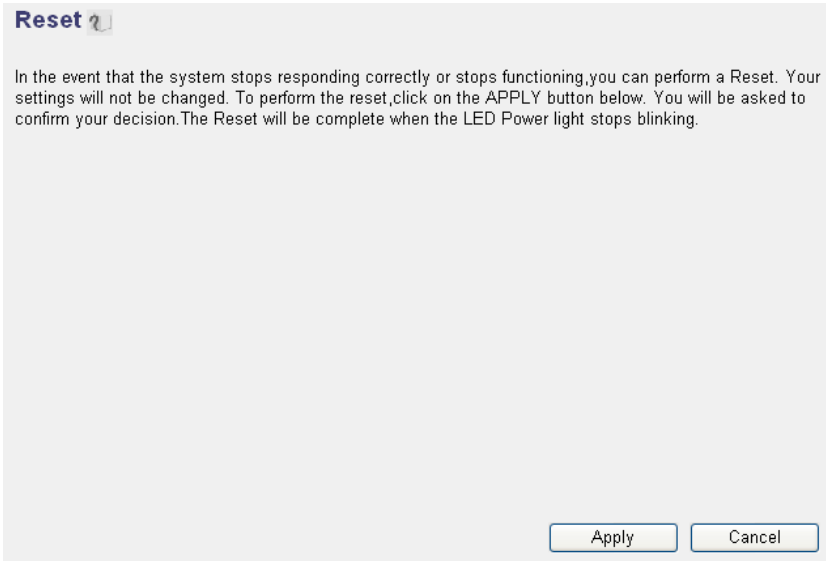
Reset

In the event that the system stops responding correctly or stops functioning,you can perform a Reset. Your settings will not be changed. To perform the reset,click on the APPLY button below. You will be asked to confirm your decision.The Reset will be complete when the LED Power light stops blinking.

Apply Cancel